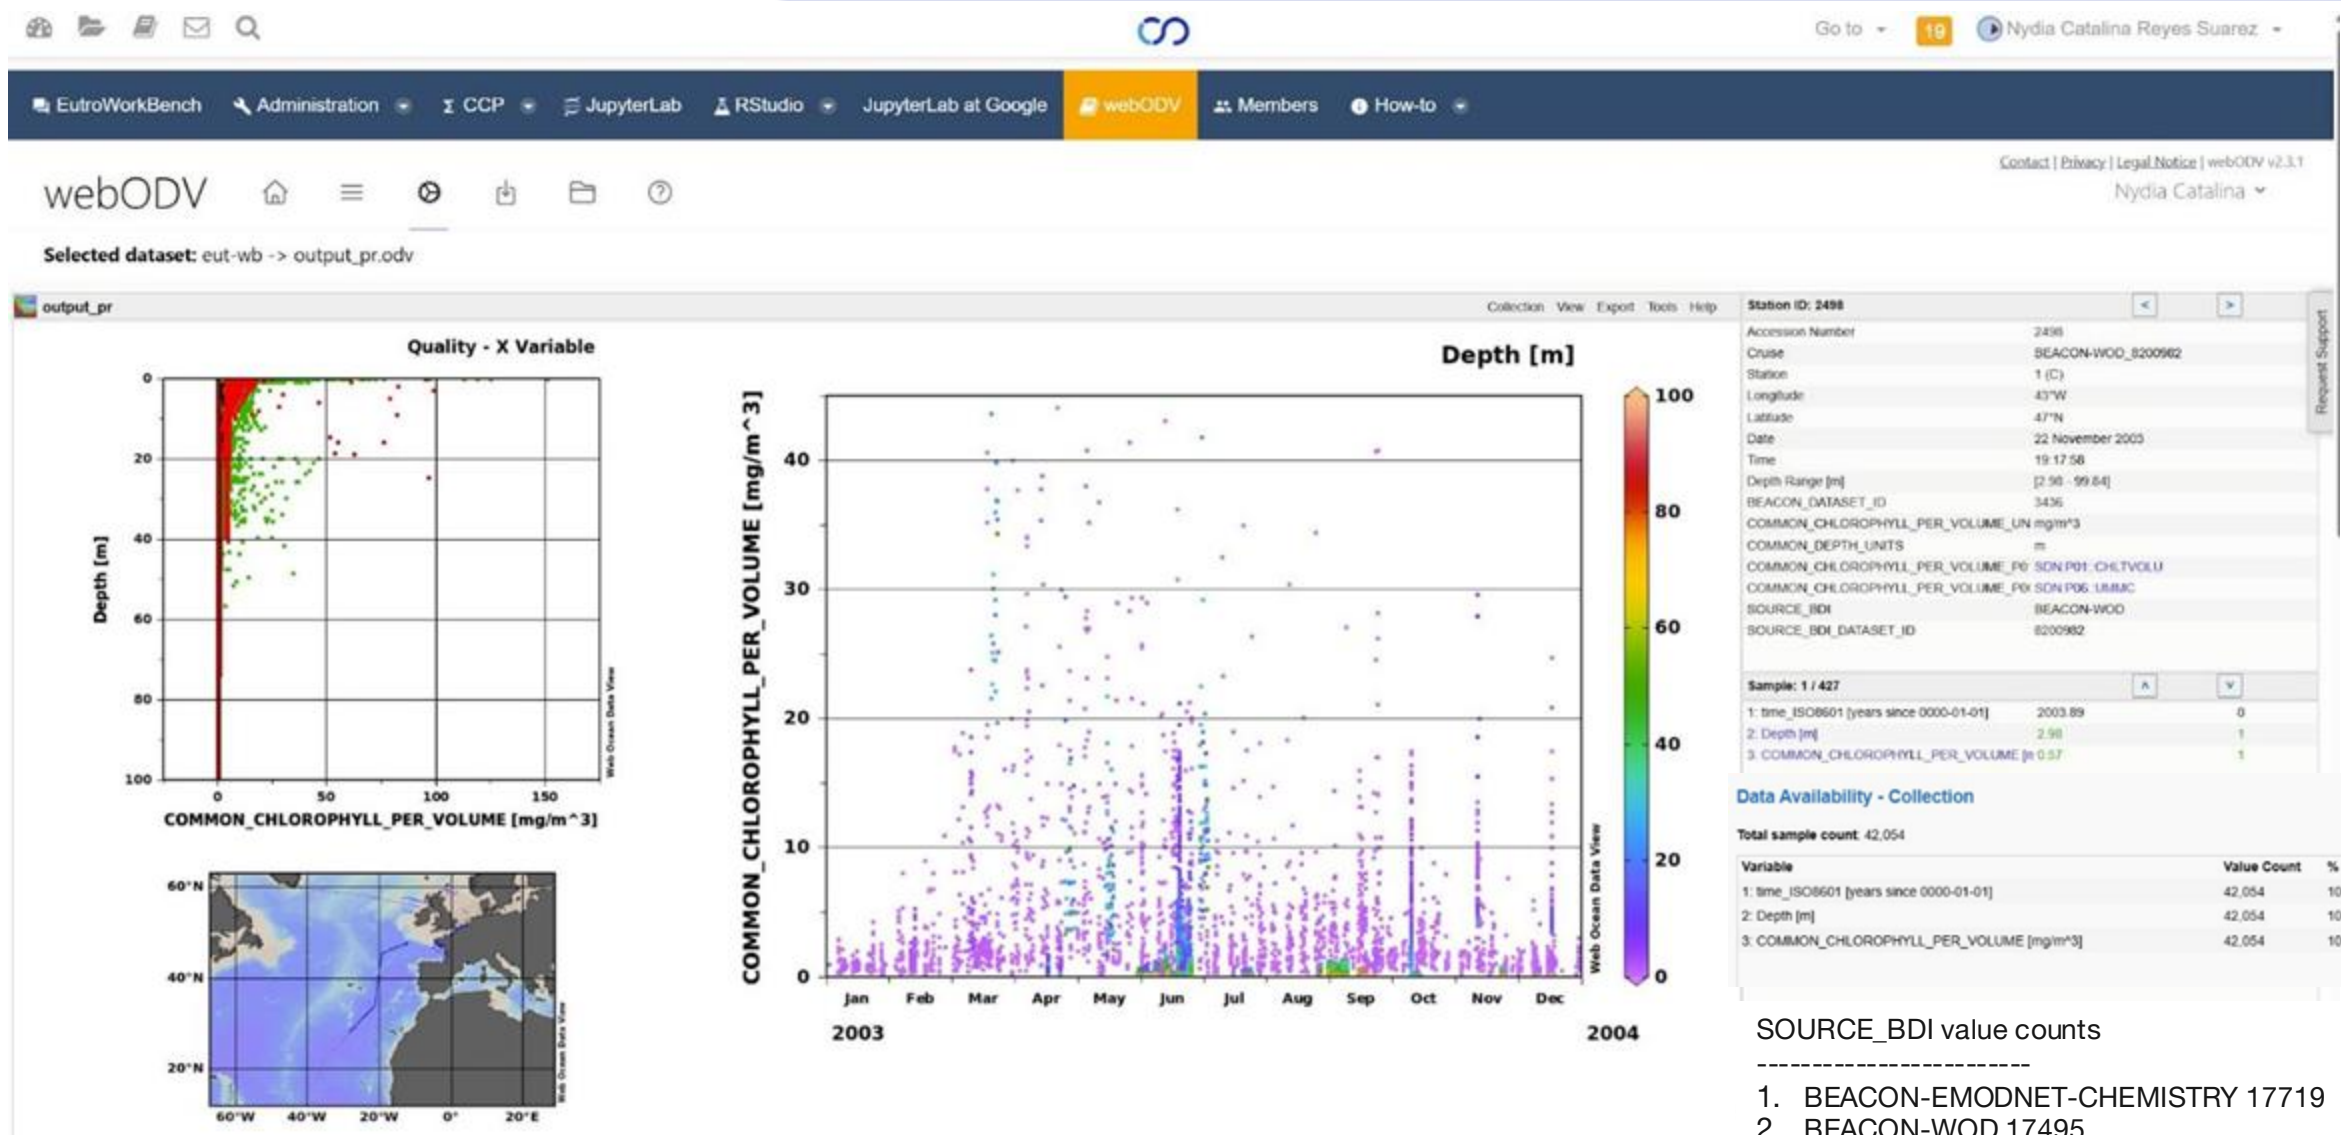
Go to 19 Nydia Catalina Reyes Suarez

EutroWorkBench Administration CCP JupyterLab RStudio JupyterLab at Google webODV Members How-to

Contact | Privacy | Legal Notice | webODV v2.3.1
Nydia Catalina

webODV

Selected dataset: eut-wb -> output_pr.odv

output_pr

Collection View Export Tools Help

Quality - X Variable

Depth [m]

0 20 40 60 80 100

0 50 100 150

COMMON_CHLOROPHYLL_PER_VOLUME [mg/m^3]

Web Ocean Data View

60°N 40°N 20°N

60°W 40°W 20°W 0° 20°E

Depth [m]

COMMON_CHLOROPHYLL_PER_VOLUME [mg/m^3]

0 10 20 30 40

Jan Feb Mar Apr May Jun Jul Aug Sep Oct Nov Dec

2003 2004

100 80 60 40 20 0

Station ID: 2498

| | |
|---|---|
| Accession Number | 2498 |
| Cruise | BEACON-WOD_8200982 |
| Station | 1 (C) |
| Longitude | 43°W |
| Latitude | 47°N |
| Date | 22 November 2003 |
| Time | 19:17:58 |
| Depth Range [m] | [2.98 - 99.84] |
| BEACON_DATASET_ID | 3436 |
| COMMON_CHLOROPHYLL_PER_VOLUME_UN | mg/m^3 |
| COMMON_DEPTH_UNITS | m |
| COMMON_CHLOROPHYLL_PER_VOLUME_P0 | SDN:P01::CHLTVOLU |
| COMMON_CHLOROPHYLL_PER_VOLUME_P0 | SDN:P06::UMMC |
| SOURCE_BDI | BEACON-WOD |
| SOURCE_BDI_DATASET_ID | 8200982 |

Sample: 1 / 427

| | | |
|---|---|---|
| 1: time_ISO8601 [years since 0000-01-01] | 2003.89 | 0 |
| 2: Depth [m] | 2.98 | 1 |
| 3: COMMON_CHLOROPHYLL_PER_VOLUME [m | 0.57 | 1 |

Request Support

Data Availability - Collection

Total sample count: 42,054

| Variable | Value Count | % |
|---|---|---|
| 1: time_ISO8601 [years since 0000-01-01] | 42,054 | 10 |
| 2: Depth [m] | 42,054 | 10 |
| 3: COMMON_CHLOROPHYLL_PER_VOLUME [mg/m^3] | 42,054 | 10 |

SOURCE_BDI value counts
------------------------
1. BEACON-EMODNET-CHEMISTRY 17719
2. BEACON-WOD 17495